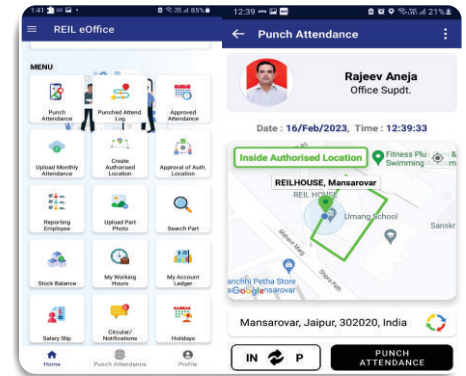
1:41 85%

REIL eOffice

MENU

Punch Attendance

Punched Attend Log

Approved Attendance

Upload Monthly Attendance

Create Authorised Location

Approval of Auth Location

Reporting Employee

Upload Part Photo

Search Part

Stock Balance

My Working Hours

My Account Ledger

Salary Slip

Circular/ Notifications

Holidays

Home

Punch Attendance

Profile

12:39 21%

Punch Attendance

Rajeev Aneja

Office Supdt.

Date : 16/Feb/2023, Time : 12:39:33

Inside Authorised Location

Fitness Plu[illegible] & Swimming

REILHOUSE, Mansarovar

REIL HOUSE

Umang School

Sanskr

Mahaveer Marg

anchhi Petha Store

Google

Mansarovar, Jaipur, 302020, India

IN

P

PUNCH ATTENDANCE